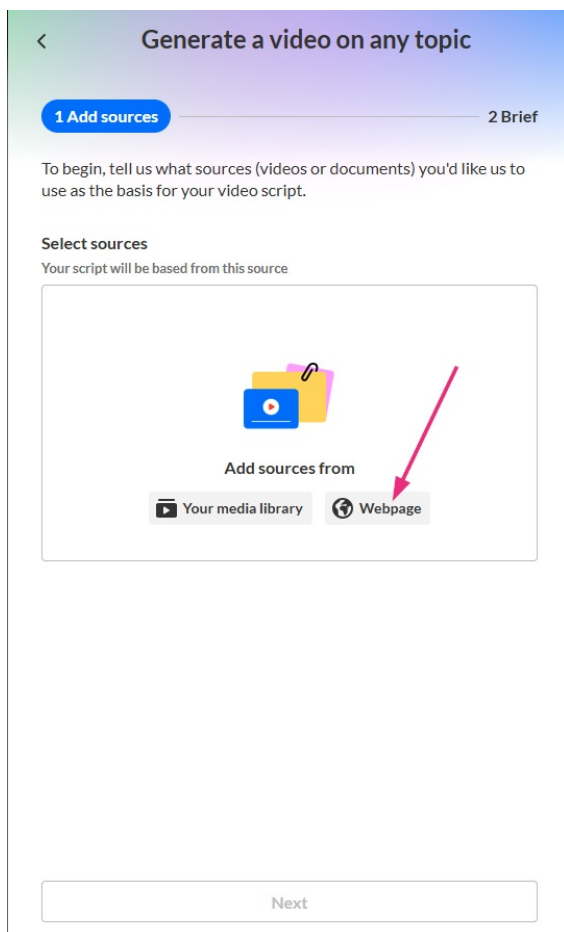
Generate a video on any topic

1 Add sources

2 Brief

To begin, tell us what sources (videos or documents) you'd like us to use as the basis for your video script.

Select sources

Your script will be based from this source

Add sources from

Your media library

Webpage

Next